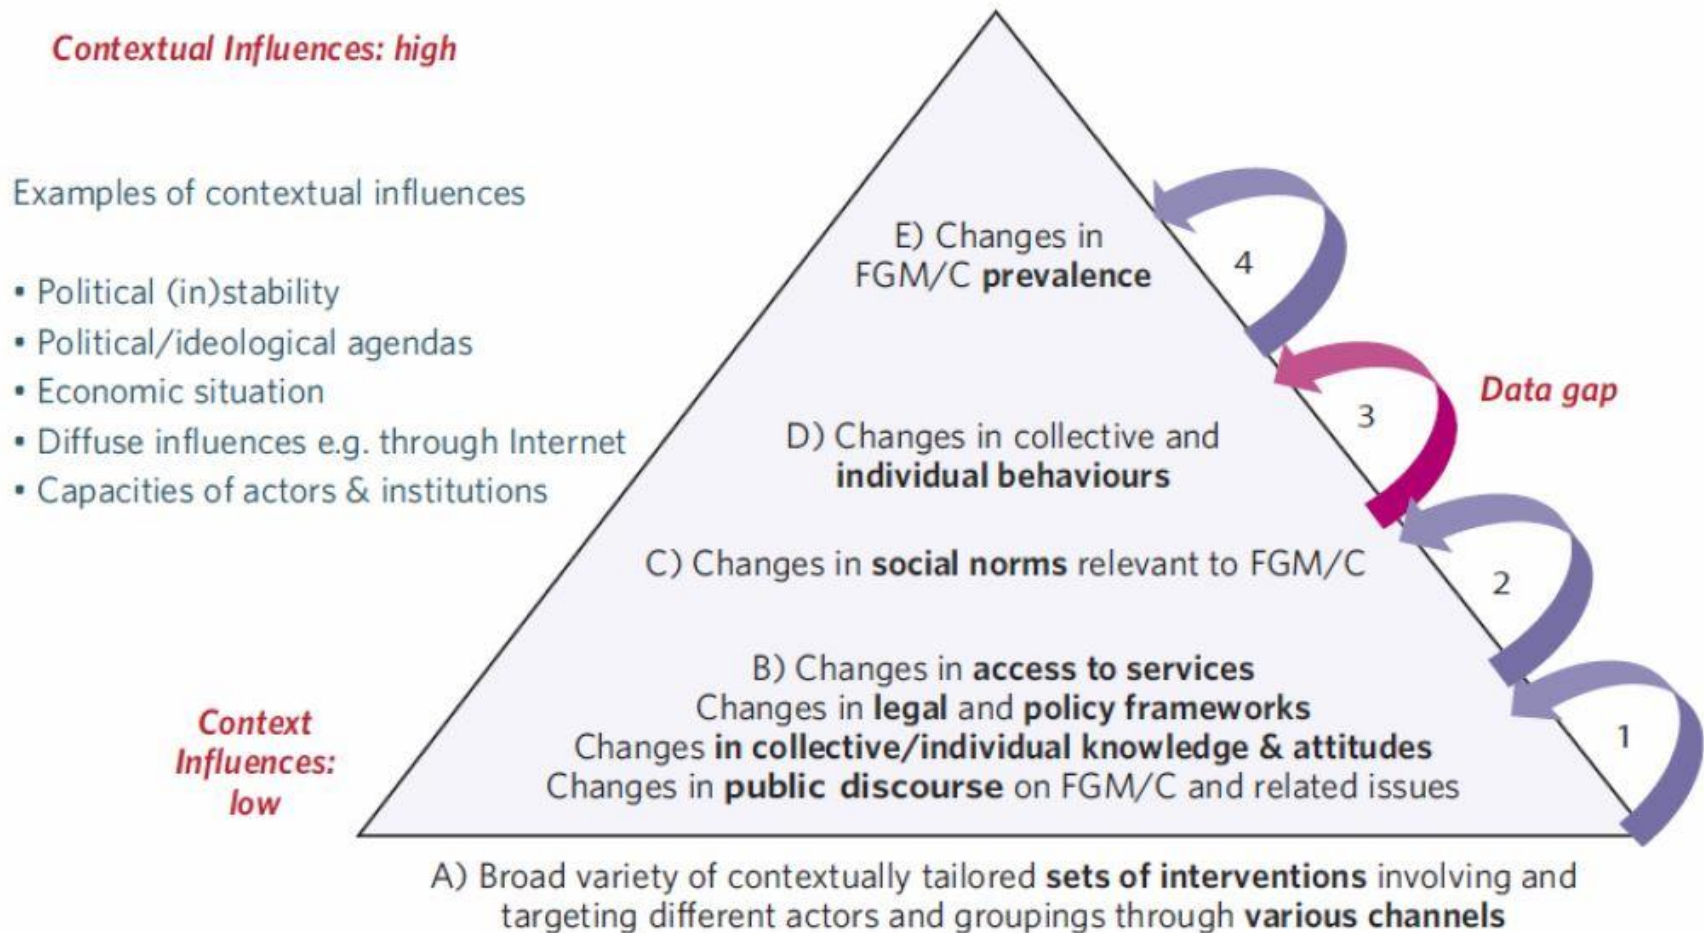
Contextual Influences: high

Examples of contextual influences

• Political (in)stability
• Political/ideological agendas
• Economic situation
• Diffuse influences e.g. through Internet
• Capacities of actors & institutions

E) Changes in FGM/C **prevalence**

4

Data gap

3

D) Changes in collective and **individual behaviours**

C) Changes in **social norms** relevant to FGM/C

2

B) Changes in **access to services**
Changes in **legal** and **policy frameworks**
Changes **in collective/individual knowledge & attitudes**
Changes in **public discourse** on FGM/C and related issues

1

Context Influences: low

A) Broad variety of contextually tailored **sets of interventions** involving and targeting different actors and groupings through **various channels**